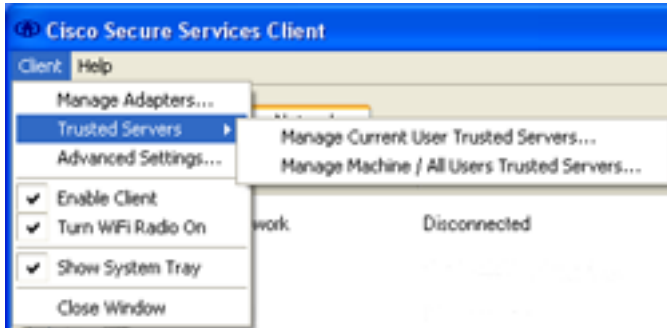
Cisco Secure Services Client

Client Help

Manage Adapters...
Trusted Servers
Advanced Settings...
Enable Client
Turn WiFi Radio On
Show System Tray
Close Window

Manage Current User Trusted Servers...
Manage Machine / All Users Trusted Servers...

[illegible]work
Disconnected